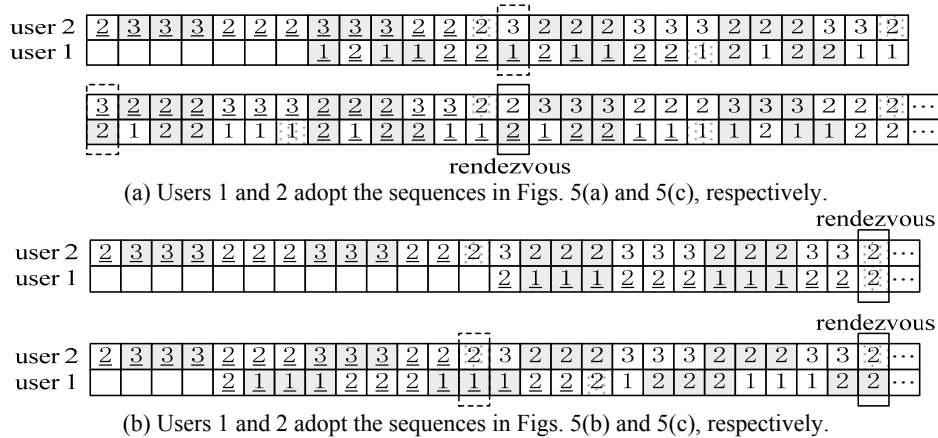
| user 2 | 2 | 3 | 3 | 3 | 2 | 2 | 2 | 3 | 3 | 3 | 2 | 2 | 2 | 3 | 2 | 2 | 2 | 3 | 3 | 3 | 2 | 2 | 2 | 3 | 3 | 2 |
|---|---|---|---|---|---|---|---|---|---|---|---|---|---|---|---|---|---|---|---|---|---|---|---|---|---|---|
| user 1 | | | | | | | | 1 | 2 | 1 | 1 | 2 | 2 | 1 | 2 | 1 | 1 | 2 | 2 | 1 | 2 | 1 | 2 | 2 | 1 | 1 |

| 3 | 2 | 2 | 2 | 3 | 3 | 3 | 2 | 2 | 2 | 3 | 3 | 2 | 2 | 3 | 3 | 3 | 2 | 2 | 2 | 3 | 3 | 3 | 2 | 2 | 2 | ··· |
|---|---|---|---|---|---|---|---|---|---|---|---|---|---|---|---|---|---|---|---|---|---|---|---|---|---|---|
| 2 | 1 | 2 | 2 | 1 | 1 | 1 | 2 | 1 | 2 | 2 | 1 | 1 | 2 | 1 | 2 | 2 | 1 | 1 | 1 | 1 | 2 | 1 | 1 | 2 | 2 | ··· |

rendezvous

(a) Users 1 and 2 adopt the sequences in Figs. 5(a) and 5(c), respectively.

rendezvous

| user 2 | 2 | 3 | 3 | 3 | 2 | 2 | 2 | 3 | 3 | 3 | 2 | 2 | 2 | 3 | 2 | 2 | 2 | 3 | 3 | 3 | 2 | 2 | 2 | 3 | 3 | 2 | ··· |
|---|---|---|---|---|---|---|---|---|---|---|---|---|---|---|---|---|---|---|---|---|---|---|---|---|---|---|---|
| user 1 | | | | | | | | | | | | | | 2 | 1 | 1 | 1 | 2 | 2 | 2 | 1 | 1 | 1 | 2 | 2 | 2 | ··· |

rendezvous

| user 2 | 2 | 3 | 3 | 3 | 2 | 2 | 2 | 3 | 3 | 3 | 2 | 2 | 2 | 3 | 2 | 2 | 2 | 3 | 3 | 3 | 2 | 2 | 2 | 3 | 3 | 2 | ··· |
|---|---|---|---|---|---|---|---|---|---|---|---|---|---|---|---|---|---|---|---|---|---|---|---|---|---|---|---|
| user 1 | | | | | 2 | 1 | 1 | 1 | 2 | 2 | 2 | 1 | 1 | 1 | 2 | 2 | 2 | 1 | 2 | 2 | 2 | 1 | 1 | 1 | 2 | 2 | ··· |

(b) Users 1 and 2 adopt the sequences in Figs. 5(b) and 5(c), respectively.